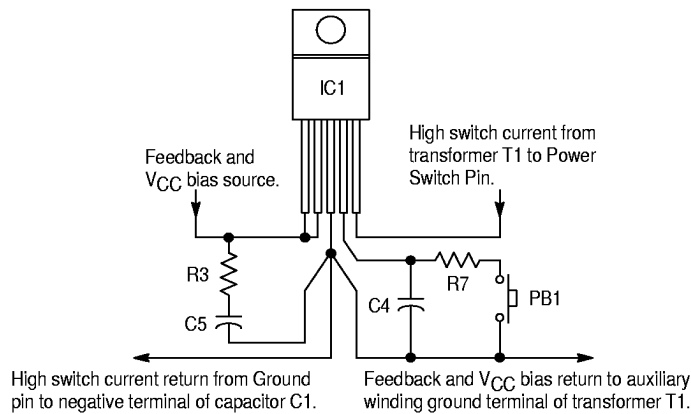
IC1

Feedback and $V_{CC}$ bias source.

High switch current from transformer T1 to Power Switch Pin.

R3

C5

C4

R7

PB1

High switch current return from Ground pin to negative terminal of capacitor C1.

Feedback and $V_{CC}$ bias return to auxiliary winding ground terminal of transformer T1.